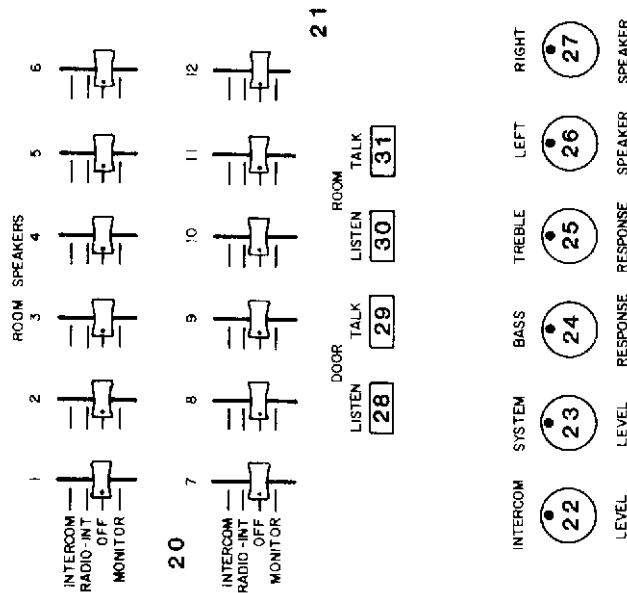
ROOM SPEAKERS

1 2 3 4 5 6

INTERCOM
RADIO-INT
OFF
MONITOR

20

7 8 9 10 11 12

INTERCOM
RADIO-INT
OFF
MONITOR

21

DOOR
LISTEN 28
TALK 29

ROOM
LISTEN 30
TALK 31

INTERCOM 22 LEVEL

SYSTEM 23 LEVEL

BASS 24 RESPONSE

TREBLE 25 RESPONSE

LEFT 26 SPEAKER

RIGHT 27 SPEAKER